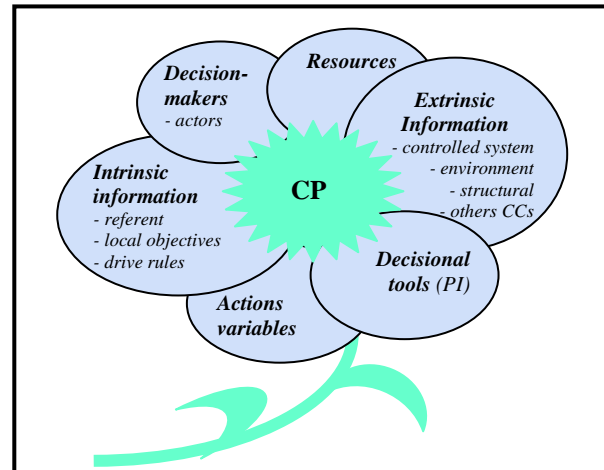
CP

Decision-makers
- actors

Resources

Extrinsic Information
- controlled system
- environment
- structural
- others CCs

Intrinsic information
- referent
- local objectives
- drive rules

Decisional tools (PI)

Actions variables